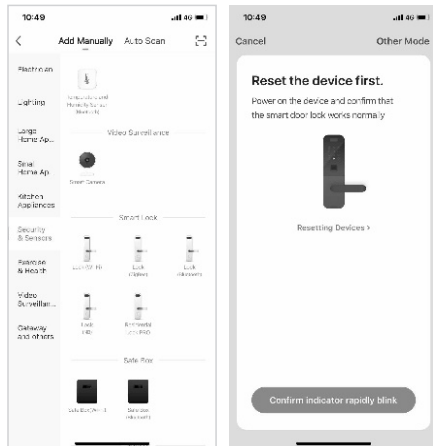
10:49

Add Manually Auto Scan

Electrician

Lighting

Large Home Ap...

Small Home Ap...

Kitchen Appliances

Security & Sensors

Exercise & Health

Video Surveillan...

Gateway and others

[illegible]

Video Surveillance

Smart Camera

Smart Lock

Lock (Wi-Fi)

Lock (Zigbee)

Lock (Bluetooth)

Lock (NB)

Residential Lock PRO

Safe Box

Safe Box (Wi-Fi)

Safe Box (Bluetooth)

10:49

Cancel

Other Mode

Reset the device first.

Power on the device and confirm that the smart door lock works normally

Resetting Devices >

Confirm indicator rapidly blink